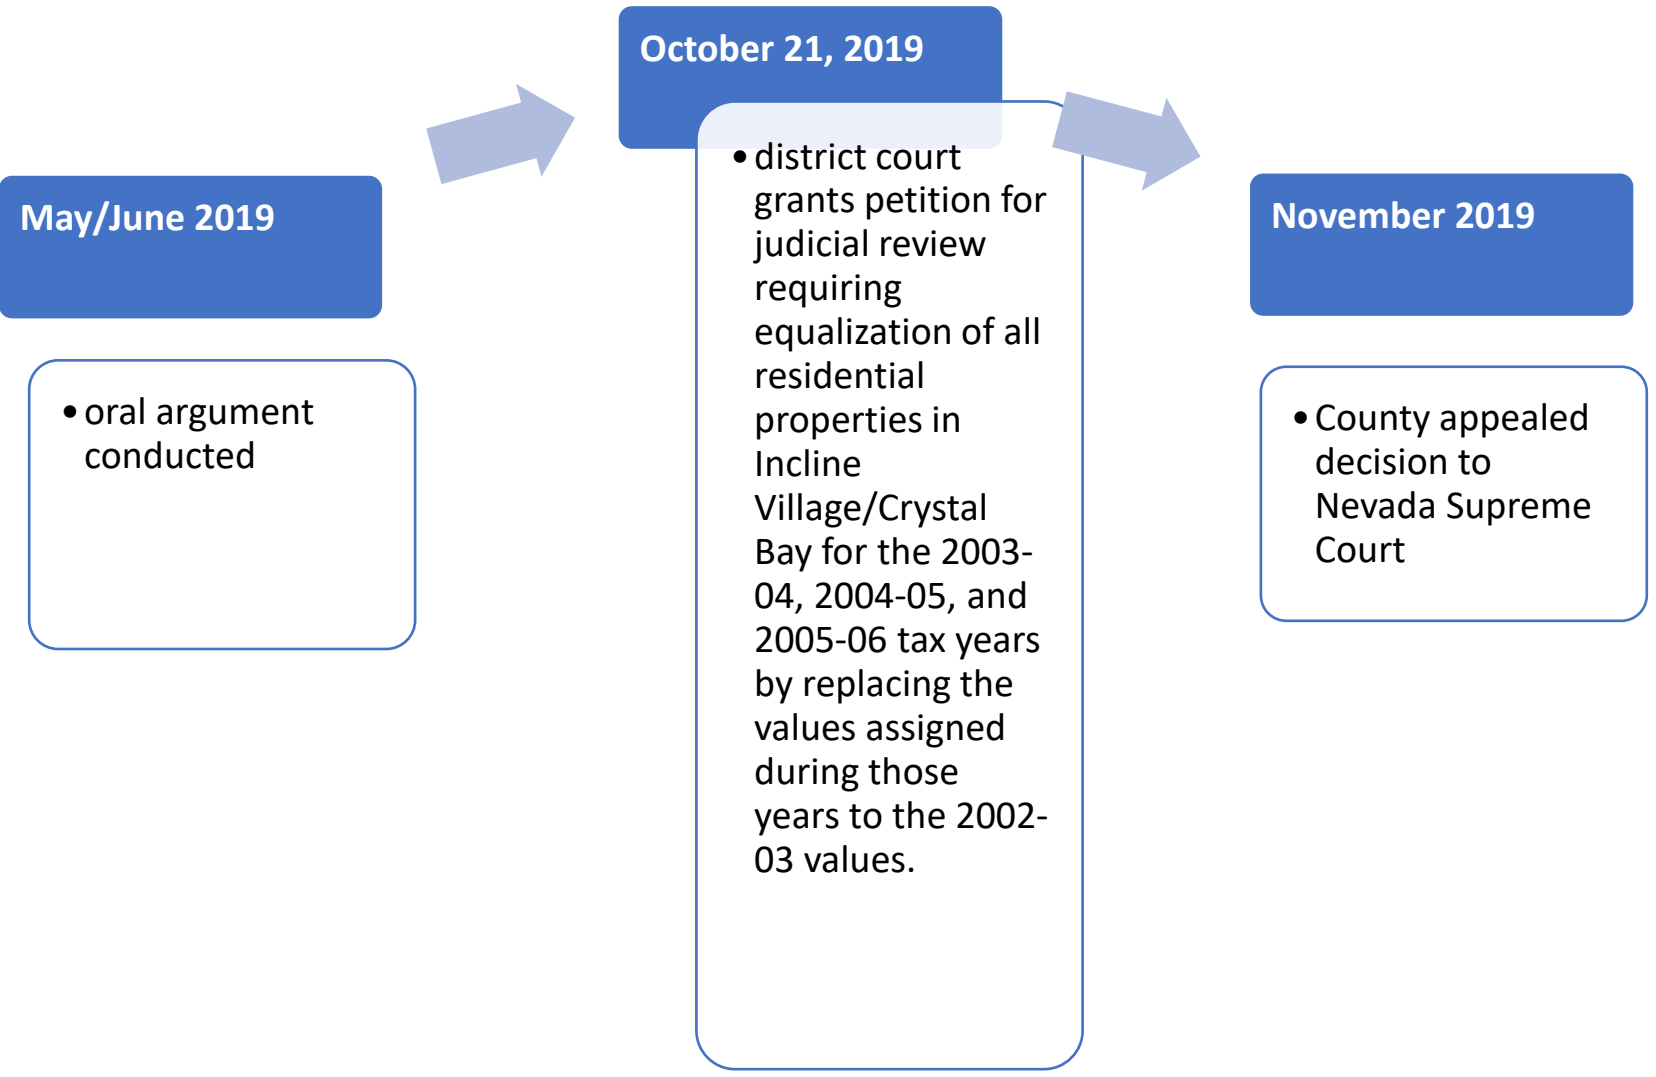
May/June 2019

• oral argument conducted

October 21, 2019

• district court grants petition for judicial review requiring equalization of all residential properties in Incline Village/Crystal Bay for the 2003-04, 2004-05, and 2005-06 tax years by replacing the values assigned during those years to the 2002-03 values.

November 2019

• County appealed decision to Nevada Supreme Court